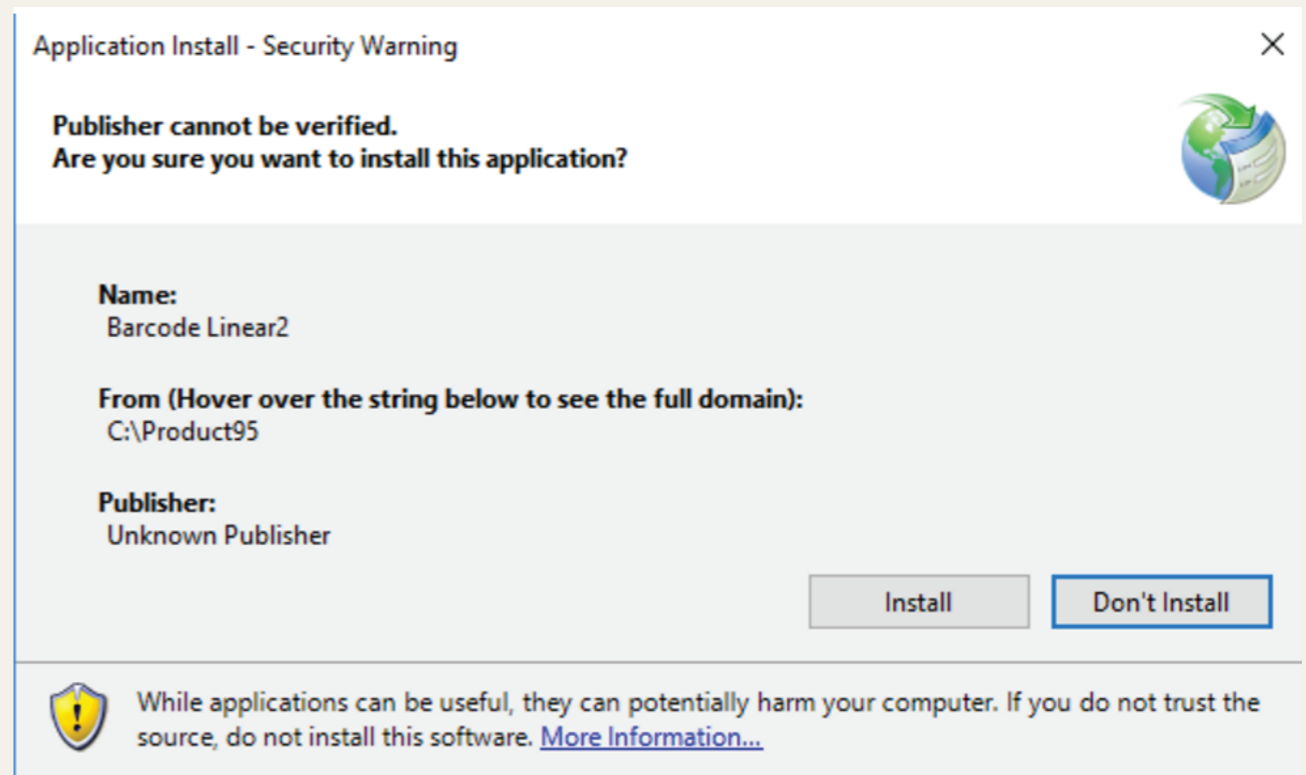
Application Install - Security Warning

×

Publisher cannot be verified.
Are you sure you want to install this application?

Name:
Barcode Linear2

From (Hover over the string below to see the full domain):
C:\Product95

Publisher:
Unknown Publisher

Install

Don't Install

While applications can be useful, they can potentially harm your computer. If you do not trust the source, do not install this software. More Information...